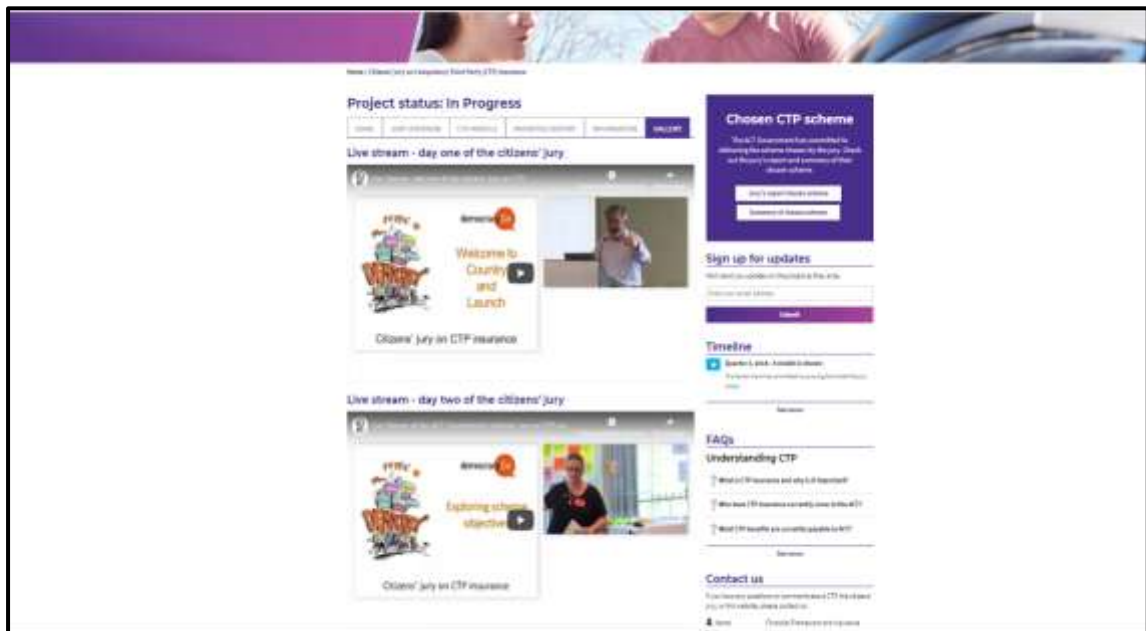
Project status: In Progress

GALLERY

Live stream - day one of the citizens' jury

democracyCo

Welcome to Country and Launch

Citizens' jury on CTP insurance

Live stream - day two of the citizens' jury

democracyCo

Exploring scheme objectives

Citizens' jury on CTP insurance

Chosen CTP scheme

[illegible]

Sign up for updates

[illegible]

Submit

Timeline

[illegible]

See more

FAQs

Understanding CTP

What is CTP insurance and why is it important?

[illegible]

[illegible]

See more

Contact us

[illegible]